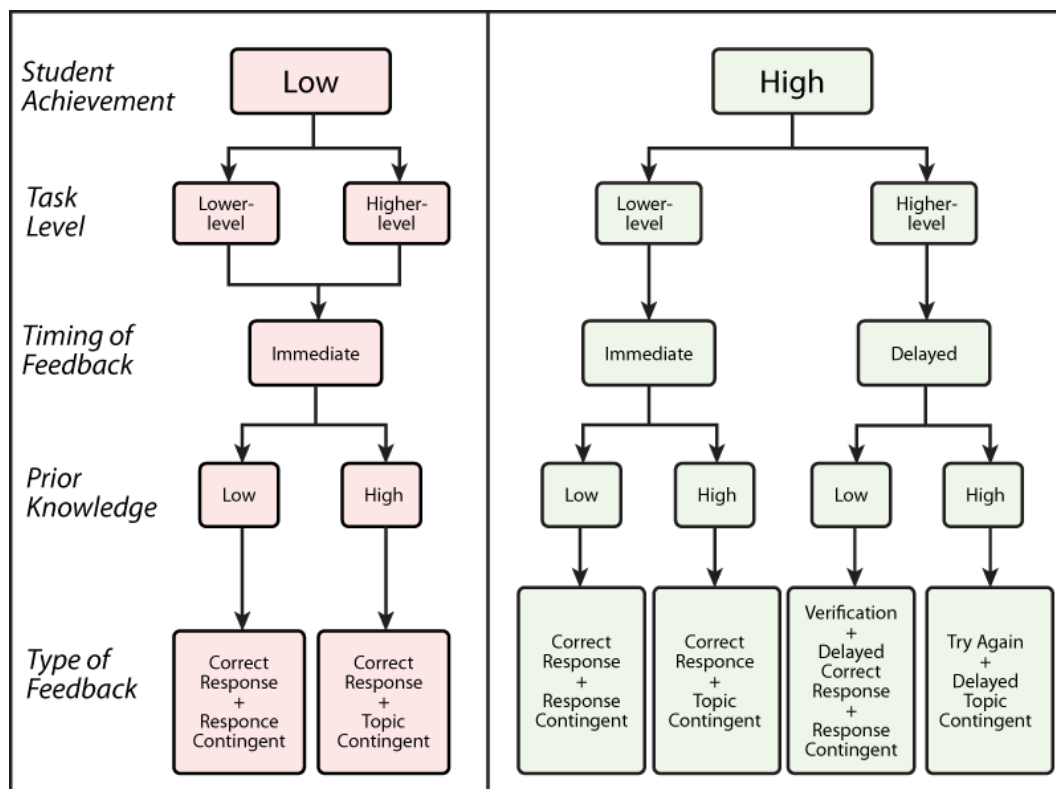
Student Achievement

Task Level

Timing of Feedback

Prior Knowledge

Type of Feedback

Low

Lower-level

Higher-level

Immediate

Low

High

Correct Response + Responce Contingent

Correct Response + Topic Contingent

High

Lower-level

Higher-level

Immediate

Delayed

Low

High

Low

High

Correct Response + Response Contingent

Correct Responce + Topic Contingent

Verification + Delayed Correct Response + Response Contingent

Try Again + Delayed Topic Contingent